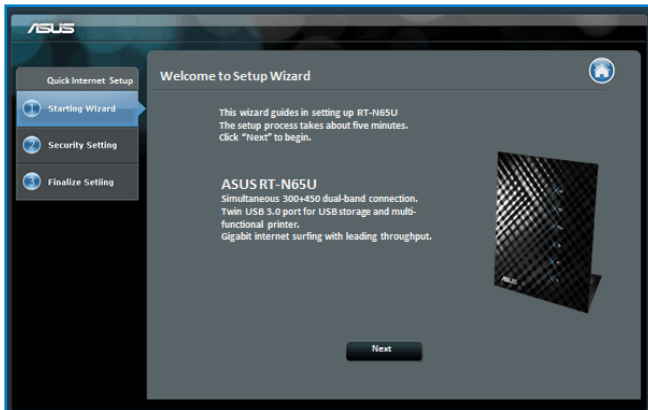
ASUS

Quick Internet Setup

1 Starting Wizard

2 Security Setting

3 Finalize Setting

Welcome to Setup Wizard

This wizard guides in setting up RT-N65U
The setup process takes about five minutes.
Click "Next" to begin.

ASUS RT-N65U
Simultaneous 300+450 dual-band connection.
Twin USB 3.0 port for USB storage and multi-functional printer.
Gigabit internet surfing with leading throughput.

Next